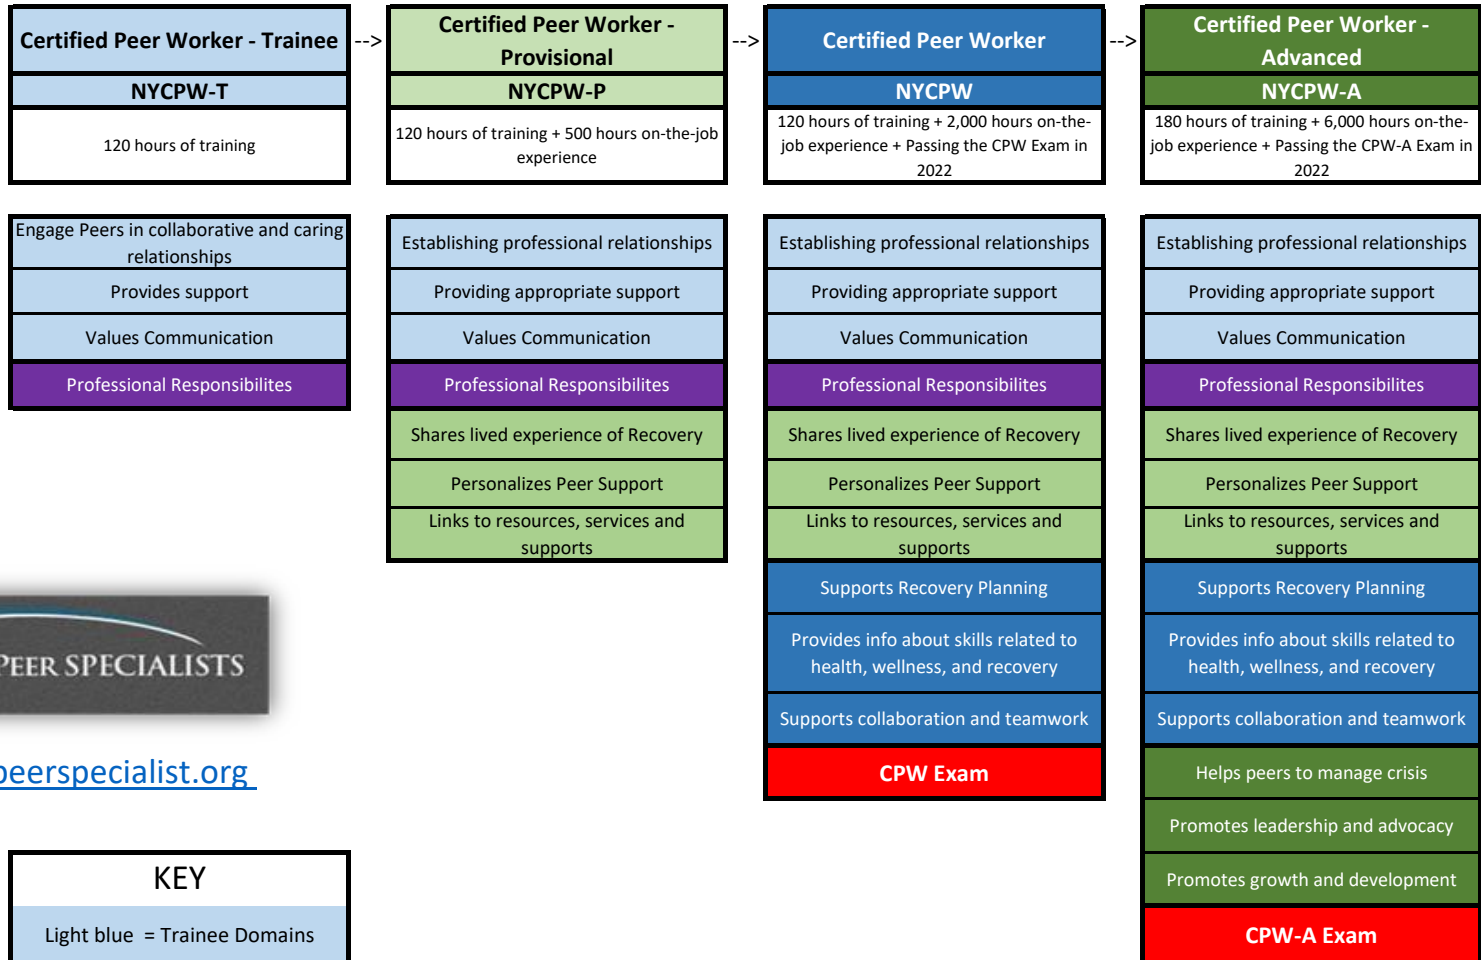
Certified Peer Worker - Trainee

NYCPW-T

120 hours of training

-->

Certified Peer Worker - Provisional

NYCPW-P

120 hours of training + 500 hours on-the-job experience

-->

Certified Peer Worker

NYCPW

120 hours of training + 2,000 hours on-the-job experience + Passing the CPW Exam in 2022

-->

Certified Peer Worker - Advanced

NYCPW-A

180 hours of training + 6,000 hours on-the-job experience + Passing the CPW-A Exam in 2022

Engage Peers in collaborative and caring relationships

Provides support

Values Communication

Professional Responsibilites

Establishing professional relationships

Providing appropriate support

Values Communication

Professional Responsibilites

Shares lived experience of Recovery

Personalizes Peer Support

Links to resources, services and supports

Establishing professional relationships

Providing appropriate support

Values Communication

Professional Responsibilites

Shares lived experience of Recovery

Personalizes Peer Support

Links to resources, services and supports

Supports Recovery Planning

Provides info about skills related to health, wellness, and recovery

Supports collaboration and teamwork

CPW Exam

Establishing professional relationships

Providing appropriate support

Values Communication

Professional Responsibilites

Shares lived experience of Recovery

Personalizes Peer Support

Links to resources, services and supports

Supports Recovery Planning

Provides info about skills related to health, wellness, and recovery

Supports collaboration and teamwork

Helps peers to manage crisis

Promotes leadership and advocacy

Promotes growth and development

CPW-A Exam

PEER SPECIALISTS

peerspecialist.org

KEY

Light blue = Trainee Domains